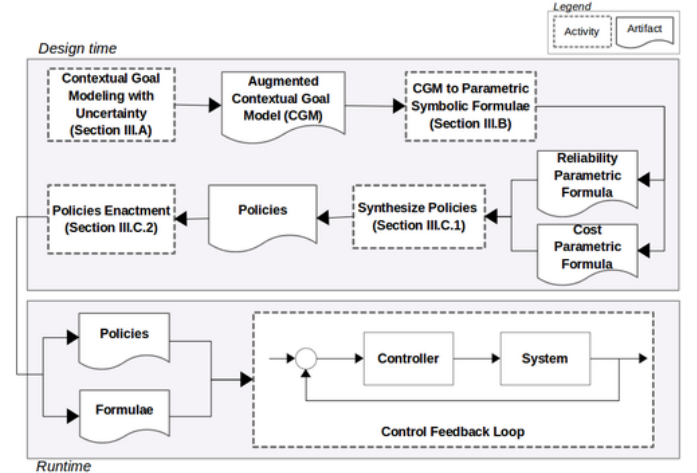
Legend

Activity

Artifact

Design time

Contextual Goal Modeling with Uncertainty (Section III.A)

Augmented Contextual Goal Model (CGM)

CGM to Parametric Symbolic Formulae (Section III.B)

Reliability Parametric Formula

Cost Parametric Formula

Synthesize Policies (Section III.C.1)

Policies

Policies Enactment (Section III.C.2)

Policies

Formulae

Controller

System

Control Feedback Loop

Runtime